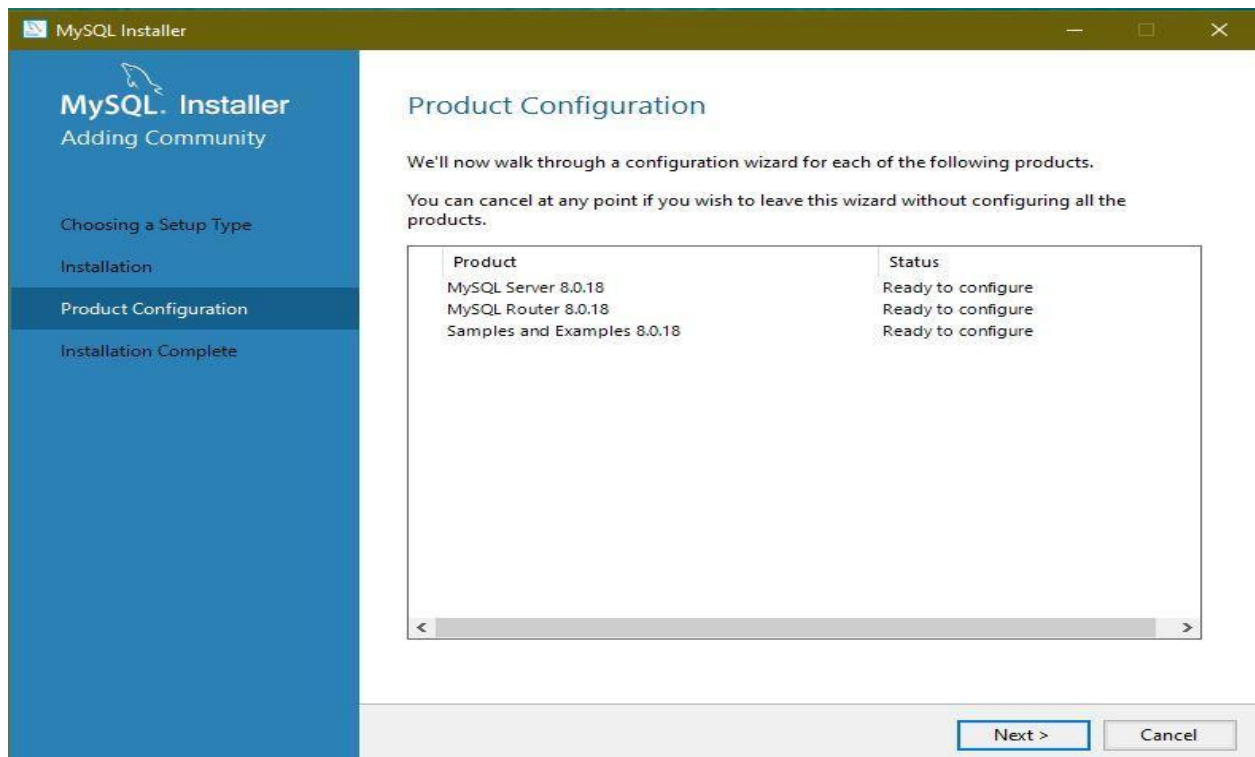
MySQL Installer

MySQL. Installer
Adding Community

Choosing a Setup Type

Installation

Product Configuration

Installation Complete

Product Configuration

We'll now walk through a configuration wizard for each of the following products.

You can cancel at any point if you wish to leave this wizard without configuring all the products.

| Product | Status |
|---|---|
| MySQL Server 8.0.18 | Ready to configure |
| MySQL Router 8.0.18 | Ready to configure |
| Samples and Examples 8.0.18 | Ready to configure |

Next >

Cancel